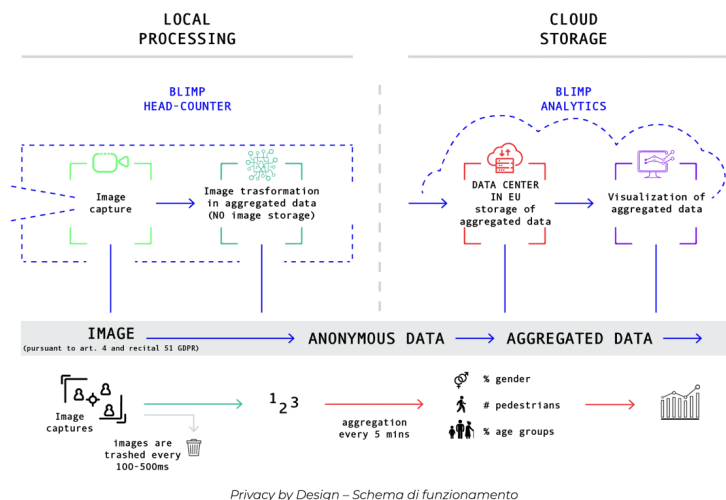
LOCAL PROCESSING

CLOUD STORAGE

BLIMP HEAD-COUNTER

Image capture

Image trasformation in aggregated data (NO image storage)

BLIMP ANALYTICS

DATA CENTER IN EU storage of aggregated data

Visualization of aggregated data

IMAGE
(pursuant to art. 4 and recital 51 GDPR)

ANONYMOUS DATA

AGGREGATED DATA

Image captures

images are trashed every 100-500ms

$1_2 3$

aggregation every 5 mins

% gender

# pedestrians

% age groups

Privacy by Design – Schema di funzionamento